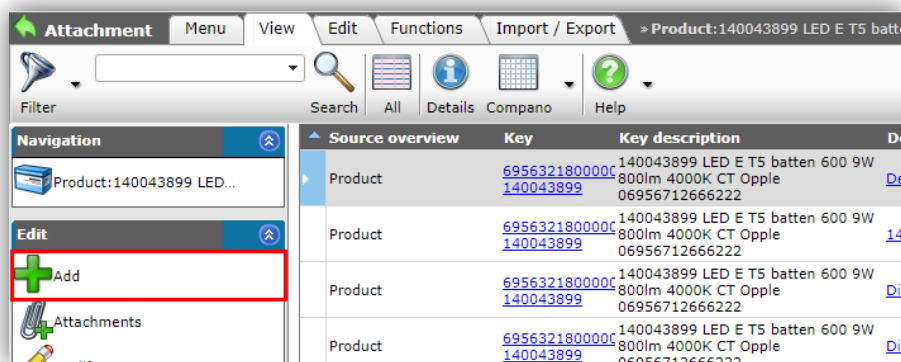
Attachment | Menu | View | Edit | Functions | Import / Export | » Product:140043899 LED E T5 batte

Filter | Search | All | Details | Compano | Help

Navigation

Product:140043899 LED...

Edit

Add

Attachments

| Source overview | Key | Key description | De |
|---|---|---|---|
| Product | 6956321800000 140043899 | 140043899 LED E T5 batten 600 9W 800lm 4000K CT Opple 06956712666222 | De |
| Product | 6956321800000 140043899 | 140043899 LED E T5 batten 600 9W 800lm 4000K CT Opple 06956712666222 | 14 |
| Product | 6956321800000 140043899 | 140043899 LED E T5 batten 600 9W 800lm 4000K CT Opple 06956712666222 | Di |
| Product | 6956321800000 140043899 | 140043899 LED E T5 batten 600 9W 800lm 4000K CT Opple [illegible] | Di |